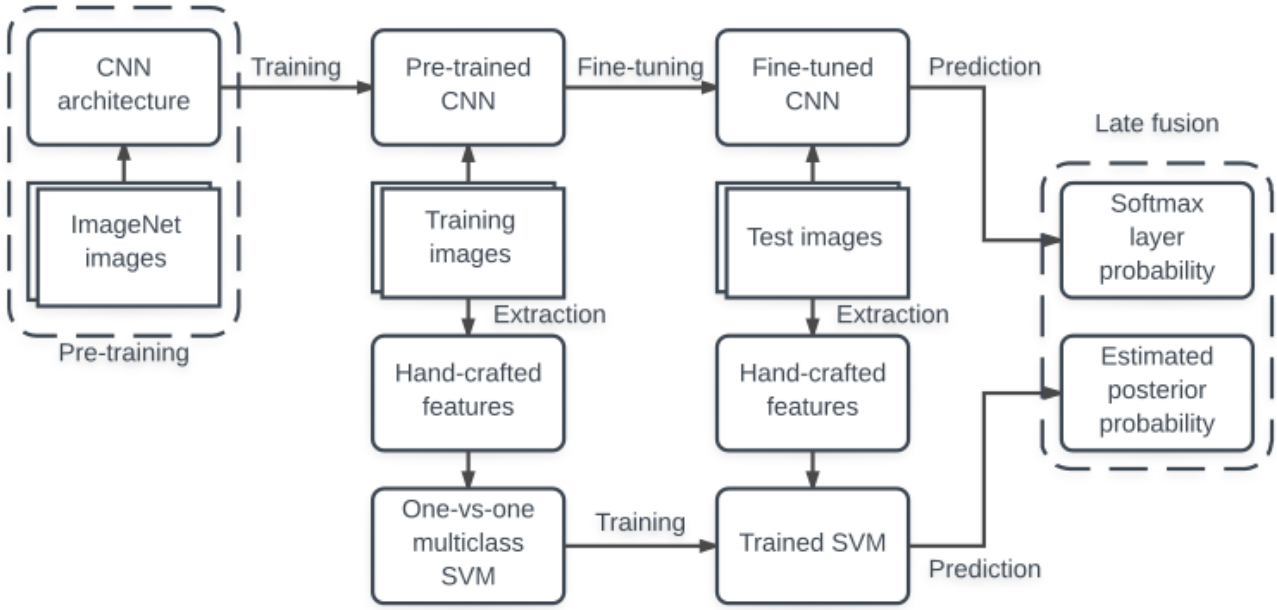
CNN architecture

ImageNet images

Pre-training

Training

Pre-trained CNN

Training images

Extraction

Hand-crafted features

One-vs-one multiclass SVM

Fine-tuning

Fine-tuned CNN

Test images

Extraction

Hand-crafted features

Training

Trained SVM

Prediction

Prediction

Late fusion

Softmax layer probability

Estimated posterior probability